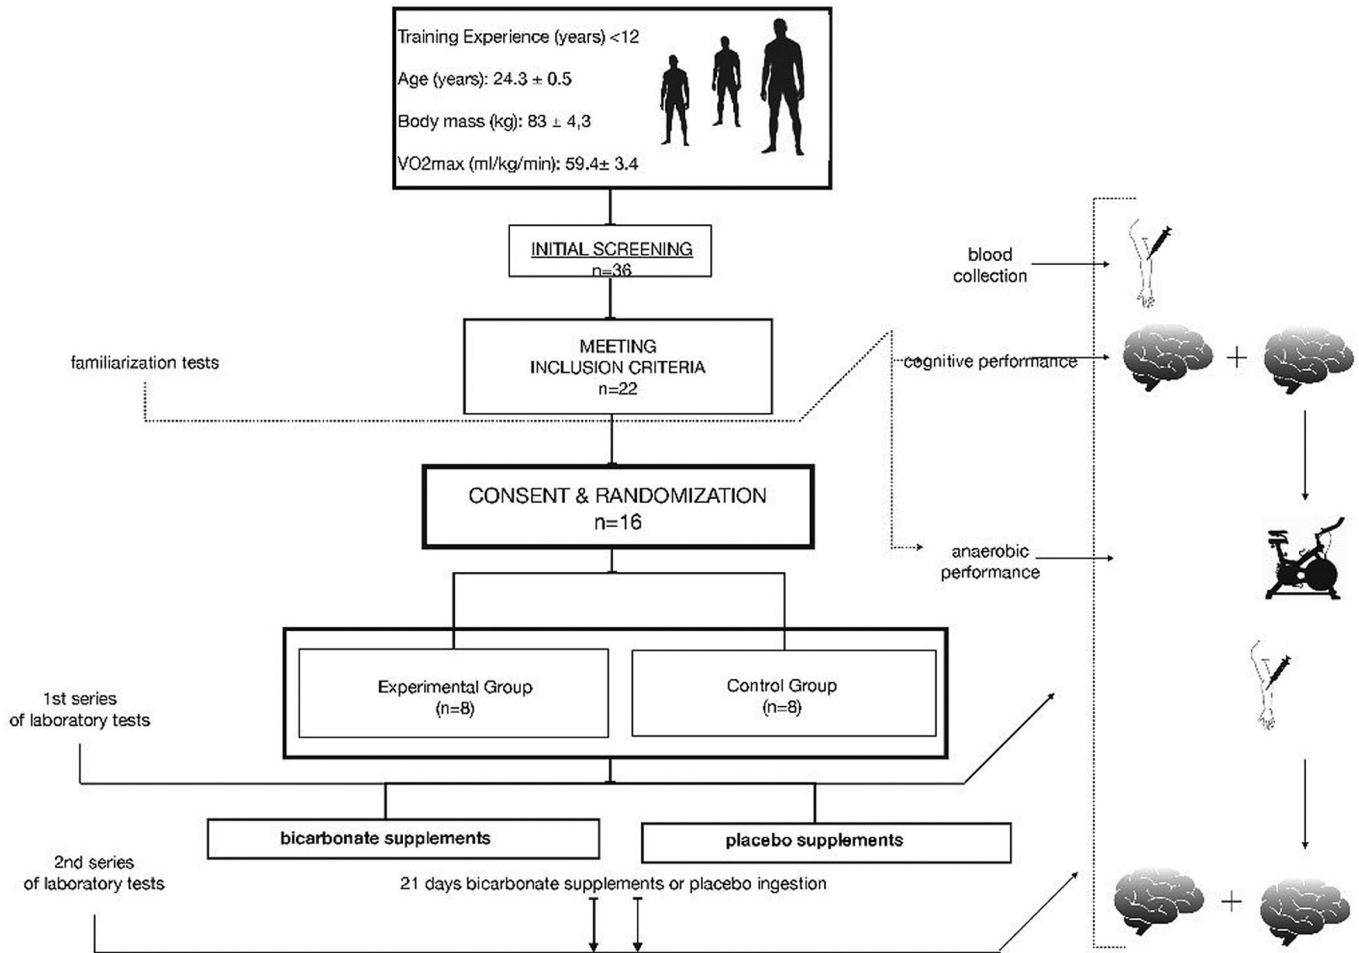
Training Experience (years) <12

Age (years): 24.3 ± 0.5

Body mass (kg): 83 ± 4,3

VO2max (ml/kg/min): 59.4± 3.4

INITIAL SCREENING
n=36

MEETING
INCLUSION CRITERIA
n=22

familiarization tests

CONSENT & RANDOMIZATION
n=16

Experimental Group
(n=8)

Control Group
(n=8)

1st series
of laboratory tests

bicarbonate supplements

placebo supplements

2nd series
of laboratory tests

21 days bicarbonate supplements or placebo ingestion

blood
collection

cognitive performance

anaerobic
performance

+

+